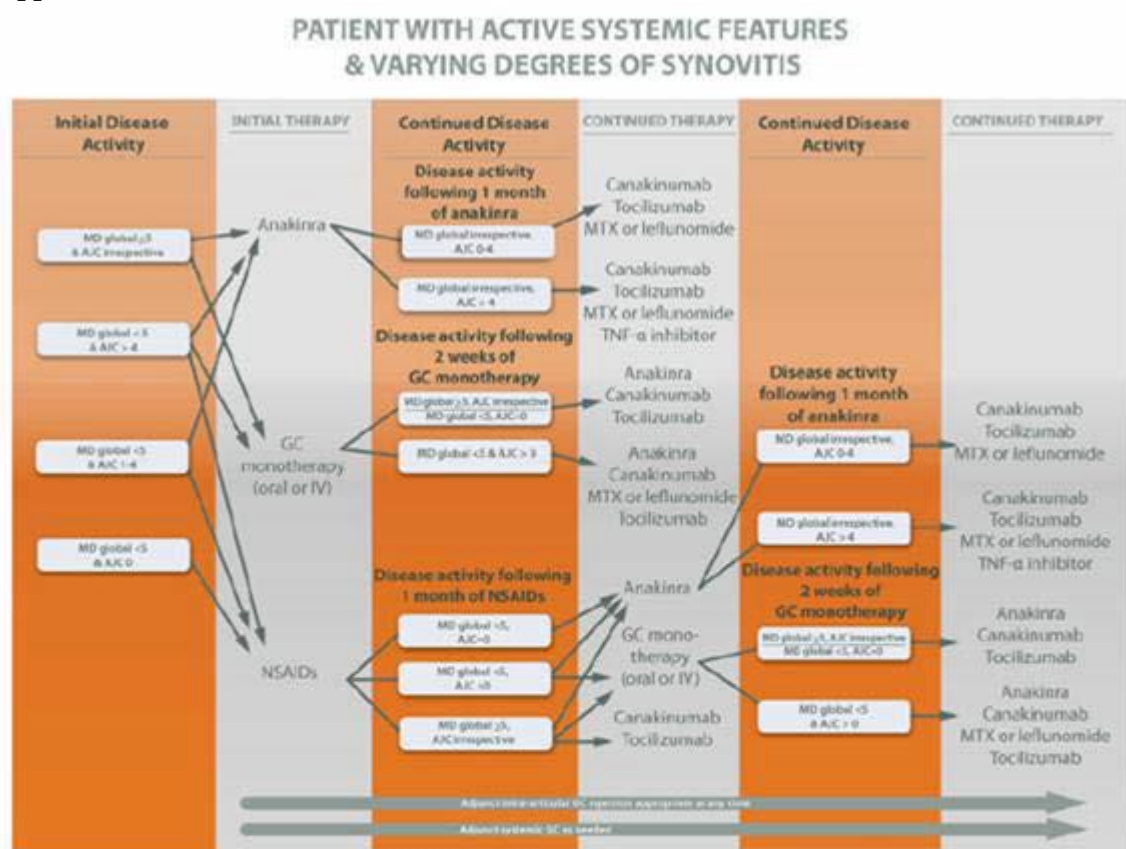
PATIENT WITH ACTIVE SYSTEMIC FEATURES
& VARYING DEGREES OF SYNOVITIS

Initial Disease Activity

INITIAL THERAPY

Continued Disease Activity

CONTINUED THERAPY

Continued Disease Activity

CONTINUED THERAPY

MD global ≥5 & AJC irrespective

MD global < 5 & AJC > 4

MD global <5 & AJC 1-4

MD global <5 & AJC 0

Anakinra

GC monotherapy (oral or IV)

NSAIDs

Disease activity following 1 month of anakinra

MD global irrespective, AJC 0-4

MD global irrespective, AJC > 4

Canakinumab
Tocilizumab
MTX or leflunomide

Canakinumab
Tocilizumab
MTX or leflunomide
TNF-α inhibitor

Disease activity following 2 weeks of GC monotherapy

MD global ≥5, AJC irrespective
MD global <5, AJC 0

MD global <5 & AJC > 0

Anakinra
Canakinumab
Tocilizumab

Anakinra
Canakinumab
MTX or leflunomide
Tocilizumab

Disease activity following 1 month of NSAIDs

MD global <5, AJC 0

MD global <5, AJC >0

MD global ≥5, AJC irrespective

Anakinra

GC monotherapy (oral or IV)

Canakinumab
Tocilizumab

Disease activity following 1 month of anakinra

MD global irrespective, AJC 0-4

MD global irrespective, AJC >4

Canakinumab
Tocilizumab
MTX or leflunomide

Canakinumab
Tocilizumab
MTX or leflunomide
TNF-α inhibitor

Disease activity following 2 weeks of GC monotherapy

MD global ≥5, AJC irrespective
MD global <5, AJC 0

MD global <5 & AJC > 0

Anakinra
Canakinumab
Tocilizumab

Anakinra
Canakinumab
MTX or leflunomide
Tocilizumab

Adjunct intraarticular GC injection appropriate at any time

Adjunct systemic GC as needed